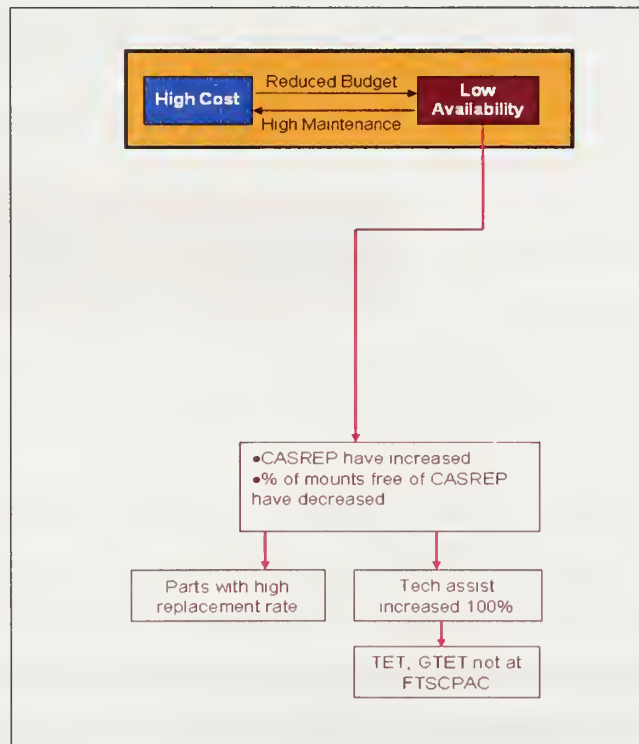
High Cost

Reduced Budget

High Maintenance

Low Availability

•CASREP have increased
•% of mounts free of CASREP have decreased

Parts with high replacement rate

Tech assist increased 100%

TET, GTET not at FTSCPAC